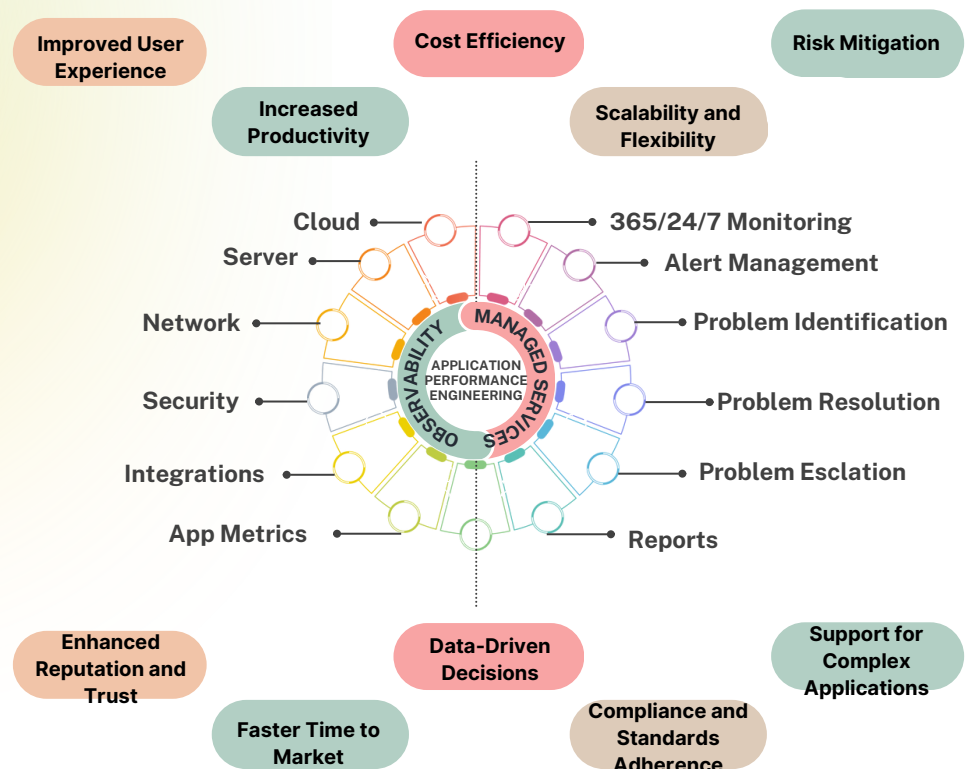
Improved User Experience

Cost Efficiency

Risk Mitigation

Increased Productivity

Scalability and Flexibility

Cloud

Server

Network

Security

Integrations

App Metrics

OBSERVABILITY

MANAGED SERVICES

APPLICATION PERFORMANCE ENGINEERING

365/24/7 Monitoring

Alert Management

Problem Identification

Problem Resolution

Problem Esclation

Reports

Enhanced Reputation and Trust

Data-Driven Decisions

Support for Complex Applications

Faster Time to Market

Compliance and Standards Adherence